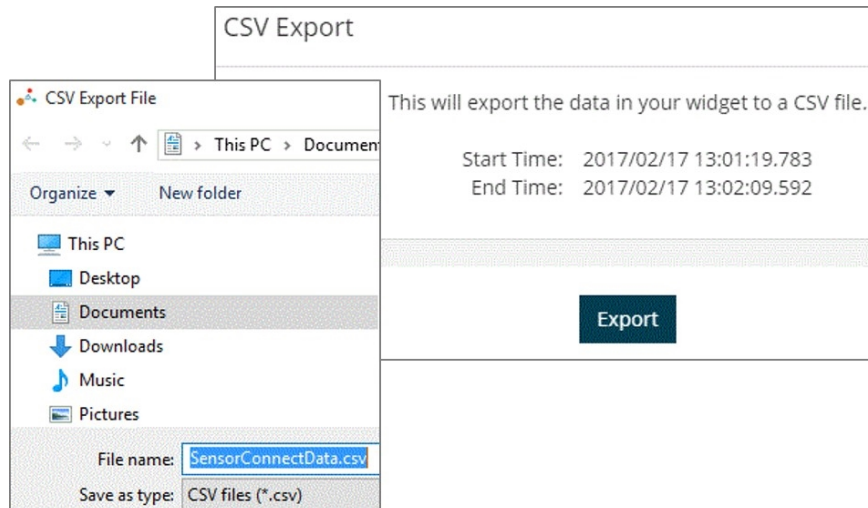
CSV Export

This will export the data in your widget to a CSV file.

Start Time: 2017/02/17 13:01:19.783
End Time: 2017/02/17 13:02:09.592

Export

CSV Export File

This PC > Documen

Organize ▾ New folder

This PC
Desktop
Documents
Downloads
Music
Pictures

File name: SensorConnectData.csv
Save as type: CSV files (*.csv)